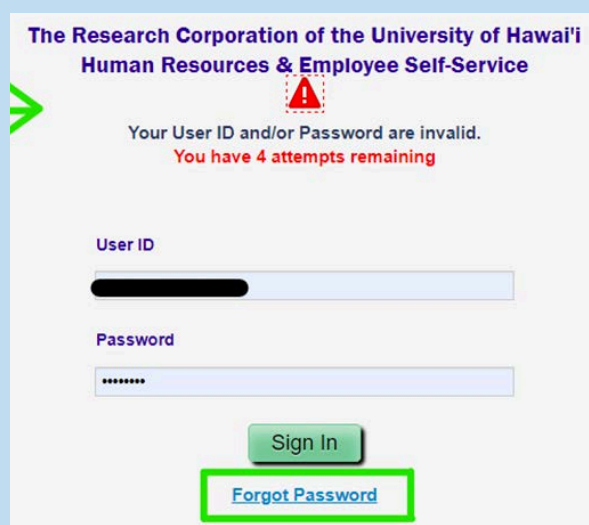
The Research Corporation of the University of Hawai'i
Human Resources & Employee Self-Service

Your User ID and/or Password are invalid.
You have 4 attempts remaining

User ID

Password

••••••••

Sign In

Forgot Password